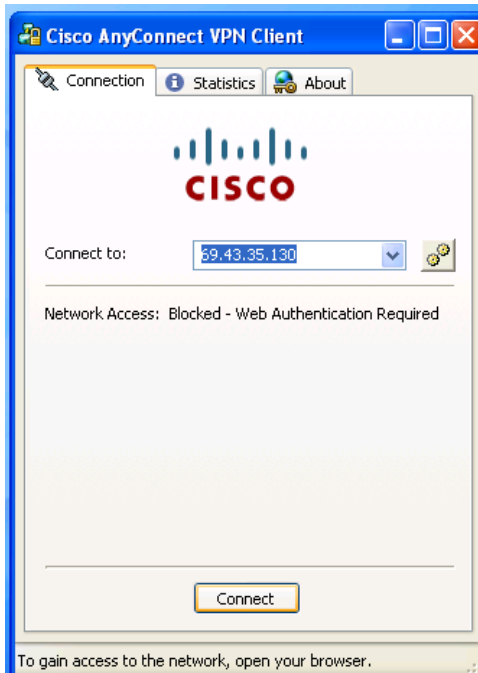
Cisco AnyConnect VPN Client

Connection | Statistics | About

CISCO

Connect to: 69.43.35.130

Network Access: Blocked - Web Authentication Required

Connect

To gain access to the network, open your browser.